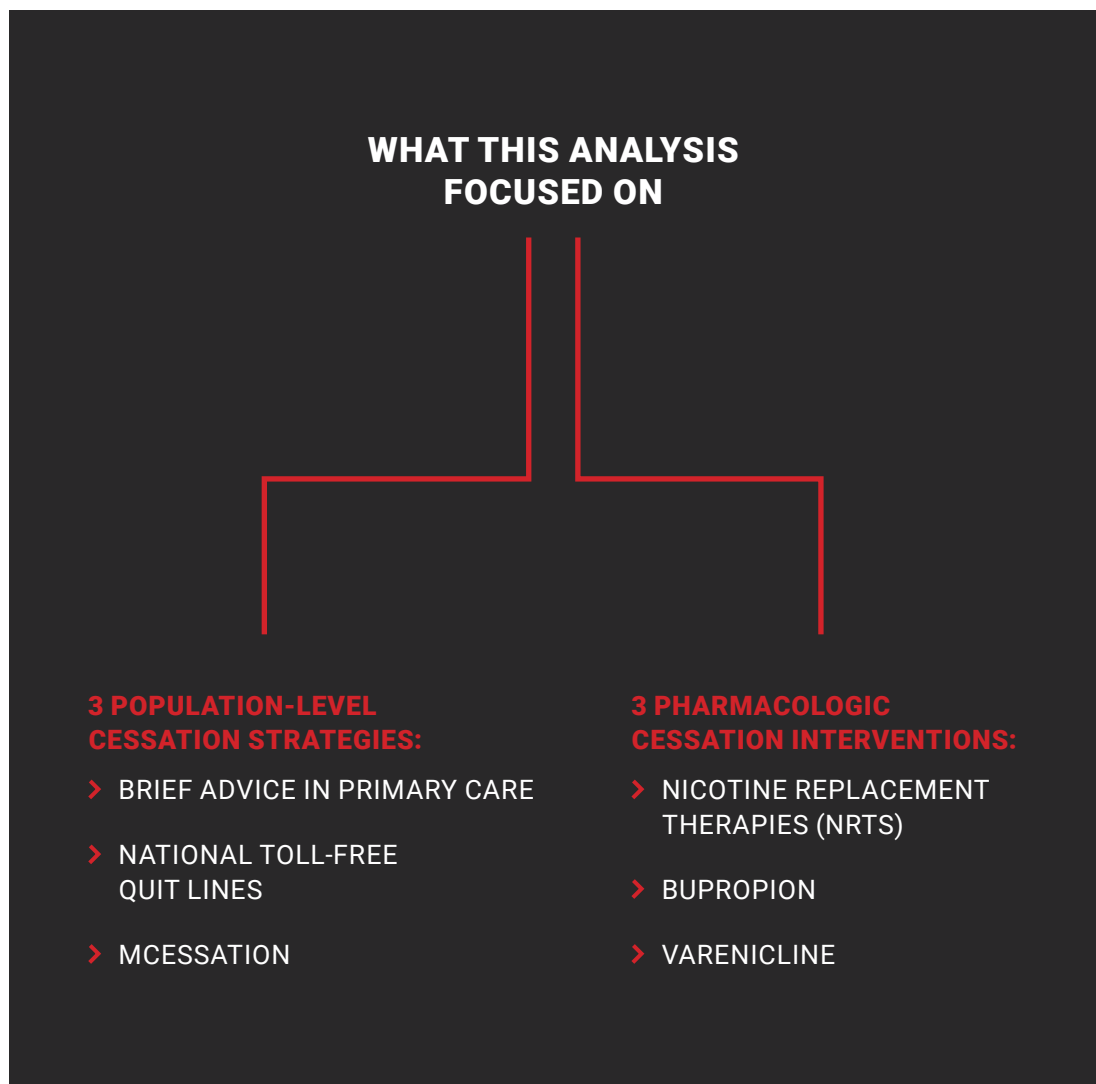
WHAT THIS ANALYSIS FOCUSED ON

3 POPULATION-LEVEL CESSATION STRATEGIES:

› BRIEF ADVICE IN PRIMARY CARE

› NATIONAL TOLL-FREE QUIT LINES

› MCESSATION

3 PHARMACOLOGIC CESSATION INTERVENTIONS:

› NICOTINE REPLACEMENT THERAPIES (NRTS)

› BUPROPION

› VARENICLINE